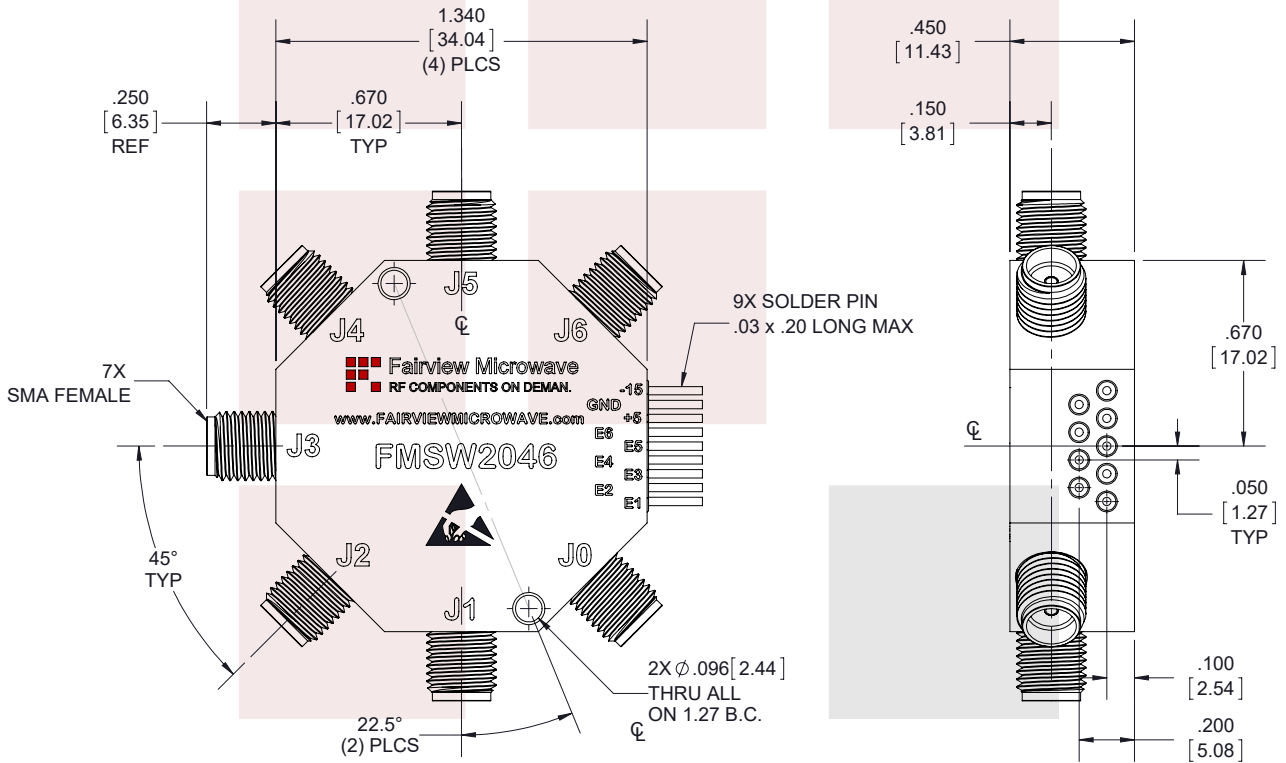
1.340
[34.04]
(4) PLCS

.450
[11.43]

.250
[6.35]
REF

.670
[17.02]
TYP

.150
[3.81]

J5

J4

℄

J6

9X SOLDER PIN
.03 x .20 LONG MAX

.670
[17.02]

7X
SMA FEMALE

Fairview Microwave
RF COMPONENTS ON DEMAN.

-15
GND
+5

www.FAIRVIEWMICROWAVE.com

E6
E5
E4
E3
E2
E1

J3

FMSW2046

℄

.050
[1.27]
TYP

45°
TYP

J2

J0

J1

2X ∅ .096[2.44]
THRU ALL
ON 1.27 B.C.

.100
[2.54]

22.5°
(2) PLCS

℄

.200
[5.08]